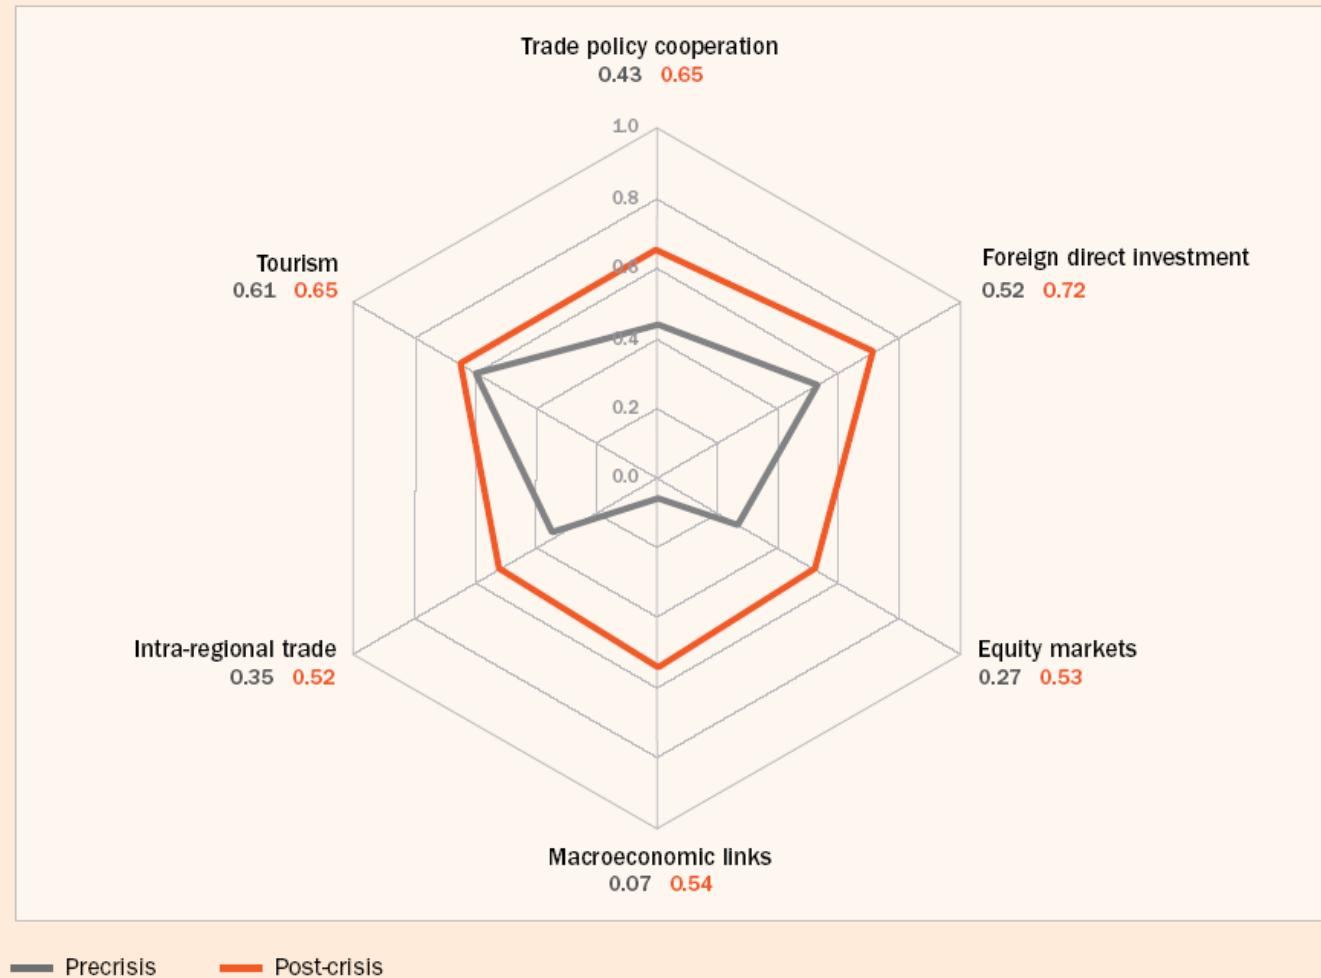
Trade policy cooperation
0.43 0.65

1.0
0.8
0.6
0.4
0.2
0.0

Tourism
0.61 0.65

Foreign direct investment
0.52 0.72

Intra-regional trade
0.35 0.52

Equity markets
0.27 0.53

Macroeconomic links
0.07 0.54

Precrisis Post-crisis